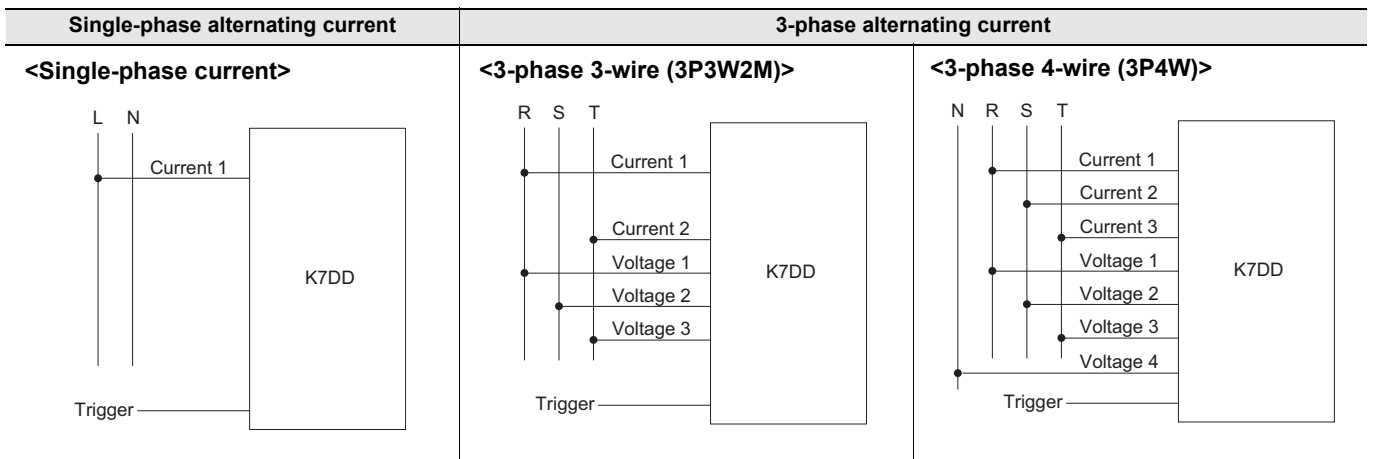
| Single-phase alternating current | 3-phase alternating current | |
|---|---|---|
| <Single-phase current> L N Current 1 K7DD Trigger | <3-phase 3-wire (3P3W2M)> R S T Current 1 Current 2 Voltage 1 Voltage 2 Voltage 3 K7DD Trigger | <3-phase 4-wire (3P4W)> N R S T Current 1 Current 2 Current 3 Voltage 1 Voltage 2 Voltage 3 Voltage 4 K7DD Trigger |